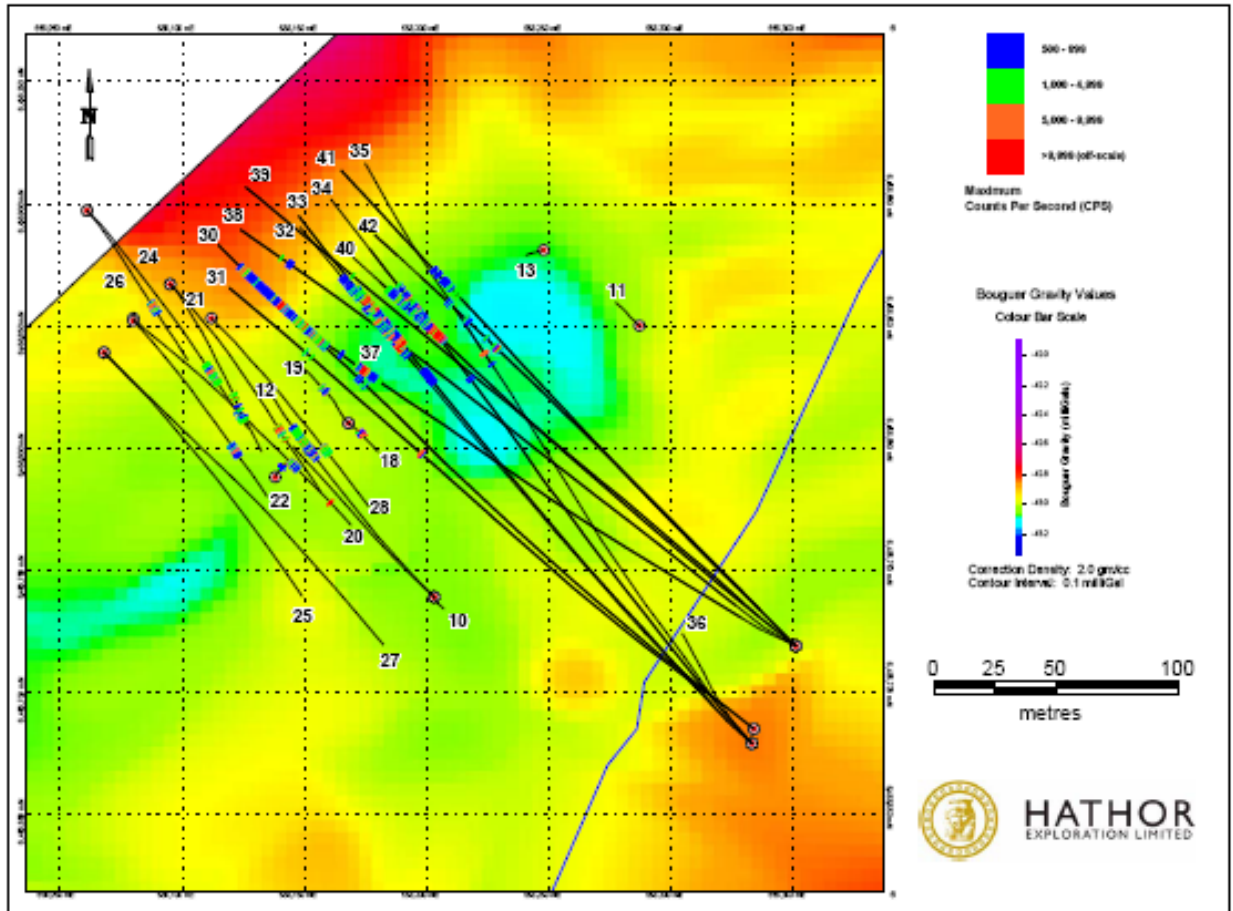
N

500 - 999

1,000 - 4,999

5,000 - 9,999

>9,999 (off-scale)

Maximum Counts Per Second (CPS)

Bouguer Gravity Values

Colour Bar Scale

Bouguer Gravity (milliGals)

Correction Density: 2.0 gm/cc
Contour Interval: 0.1 milliGal

0 25 50 100

metres

HATHOR
EXPLORATION LIMITED

41 35 39 34 33 38 32 42 40 30 13 24 26 31 11 21 37 19 12 18 22 28 20 25 10 27 36